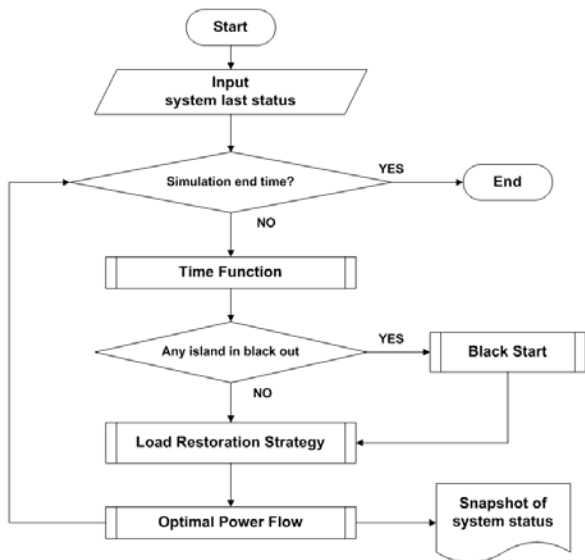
Start

Input
system last status

Simulation end time?

YES

End

NO

Time Function

Any island in black out

YES

Black Start

NO

Load Restoration Strategy

Optimal Power Flow

Snapshot of system status